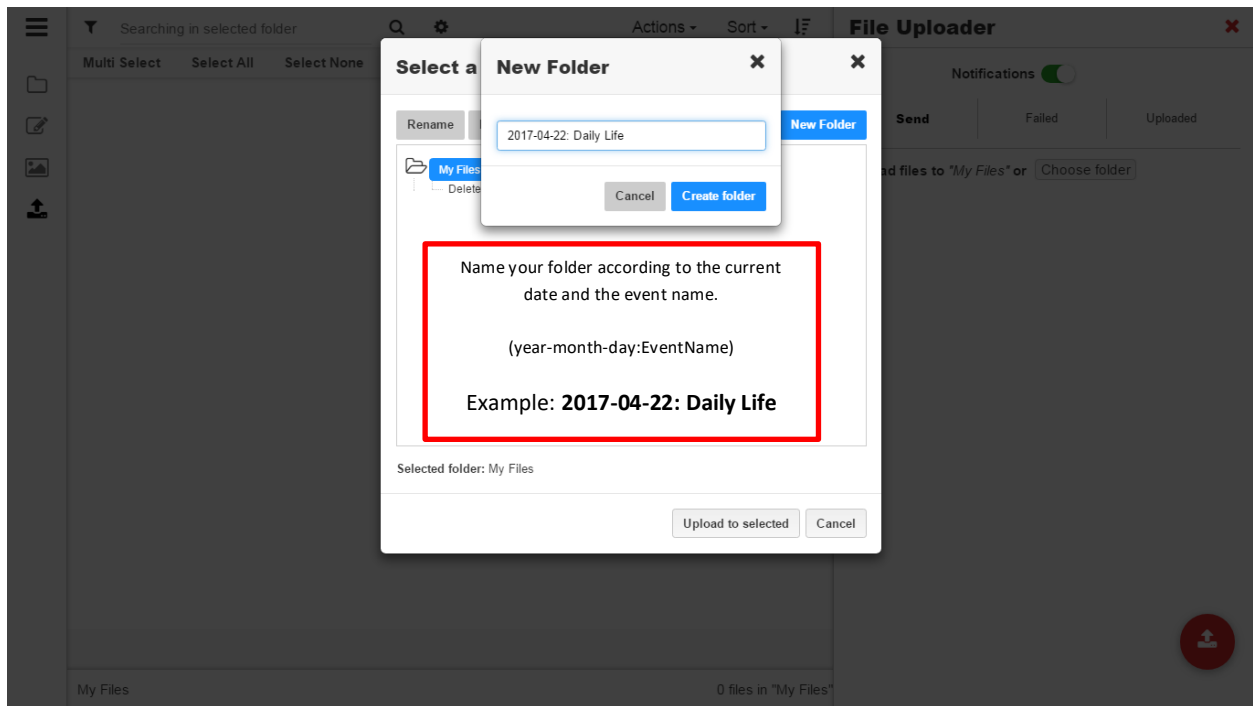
Searching in selected folder

Actions ▾ Sort ▾

Multi Select Select All Select None

File Uploader ✖

Notifications

Send Failed Uploaded

ad files to "My Files" or Choose folder

Select a

✖

Rename

New Folder

My Files

Delete

New Folder ✖

2017-04-22: Daily Life

Cancel Create folder

Name your folder according to the current date and the event name.

(year-month-day:EventName)

Example: **2017-04-22: Daily Life**

Selected folder: My Files

Upload to selected Cancel

My Files

0 files in "My Files"